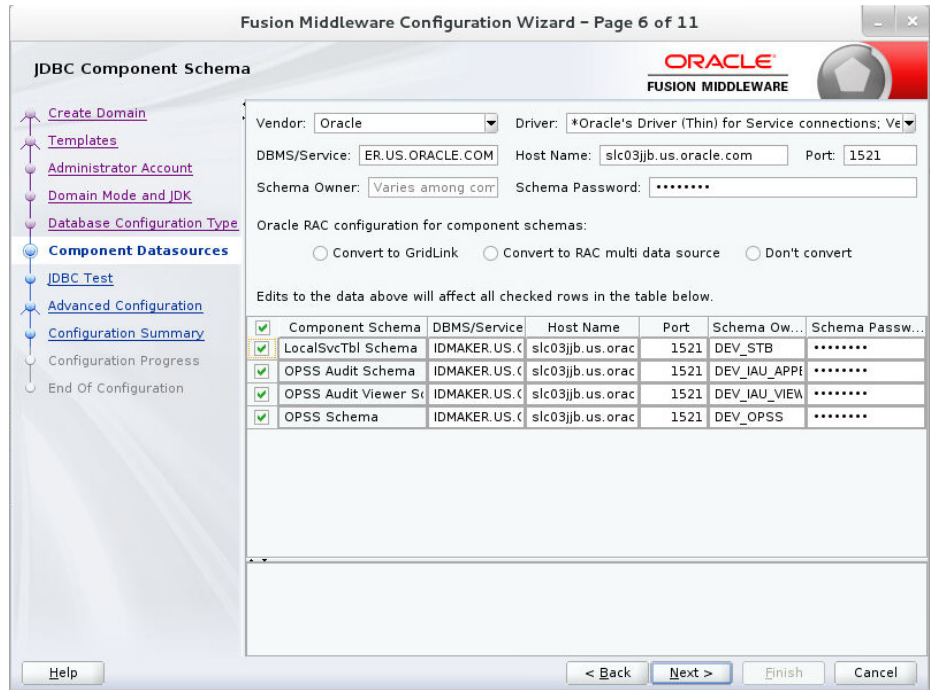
Fusion Middleware Configuration Wizard - Page 6 of 11

JDBC Component Schema

ORACLE
FUSION MIDDLEWARE

Create Domain
Templates
Administrator Account
Domain Mode and JDK
Database Configuration Type
Component Datasources
JDBC Test
Advanced Configuration
Configuration Summary
Configuration Progress
End Of Configuration

Vendor: Oracle
Driver: *Oracle's Driver (Thin) for Service connections; Ve
DBMS/Service: ER.US.ORACLE.COM
Host Name: slc03jjb.us.oracle.com
Port: 1521
Schema Owner: Varies among com
Schema Password: ••••••••

Oracle RAC configuration for component schemas:
Convert to GridLink
Convert to RAC multi data source
Don't convert

Edits to the data above will affect all checked rows in the table below.

| | Component Schema | DBMS/Service | Host Name | Port | Schema Ow... | Schema Passw... |
|---|---|---|---|---|---|---|
| ✔ | LocalSvcTbl Schema | IDMAKER.US.( | slc03jjb.us.orac | 1521 | DEV_STB | •••••••• |
| ✔ | OPSS Audit Schema | IDMAKER.US.( | slc03jjb.us.orac | 1521 | DEV_IAU_APPE | •••••••• |
| ✔ | OPSS Audit Viewer Sc | IDMAKER.US.( | slc03jjb.us.orac | 1521 | DEV_IAU_VIEW | •••••••• |
| ✔ | OPSS Schema | IDMAKER.US.( | slc03jjb.us.orac | 1521 | DEV_OPSS | •••••••• |

Help
< Back
Next >
Finish
Cancel